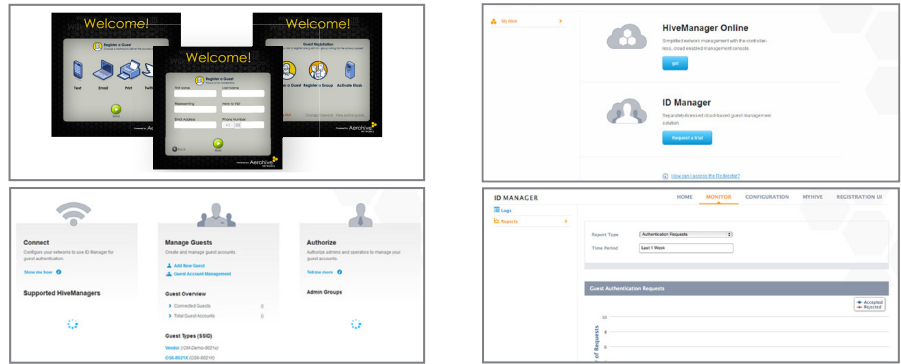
Welcome!

Register a Guest

Text

Email

Print

Welcome!

Register a Guest

First name

Last name

Responsible

Here to See

Email Address

Phone Number

Back

Aerohive

Welcome!

Guest Registration

a Guest

Register a Group

Activate Kiosk

Aerohive

My Hive

HiveManager Online

Simplified network management with the controller-less, cloud enabled management console.

get

ID Manager

Reputable licensed cloud-based guest management solution.

Request a trial

How can I access the ID Manager?

Connect

Configure your networks to use ID Manager for guest authentication.

Show me how

Supported HiveManagers

Manage Guests

Create and manage guest accounts.

Add New Guest

Guest Account Management

Guest Overview

Connected Guests 0

Total Guest Accounts 0

Guest Types (SSID)

Authorize

Authorize admins and operators to manage your guest accounts.

Tell me more

Admin Groups

ID MANAGER

HOME

MONITOR

CONFIGURATION

MYHIVE

REGISTRATION UI

Logs

Reports

Report Type

Authentication Requests

Time Period

Last 1 Week

Guest Authentication Requests

Accepted

Rejected

10

of Requests